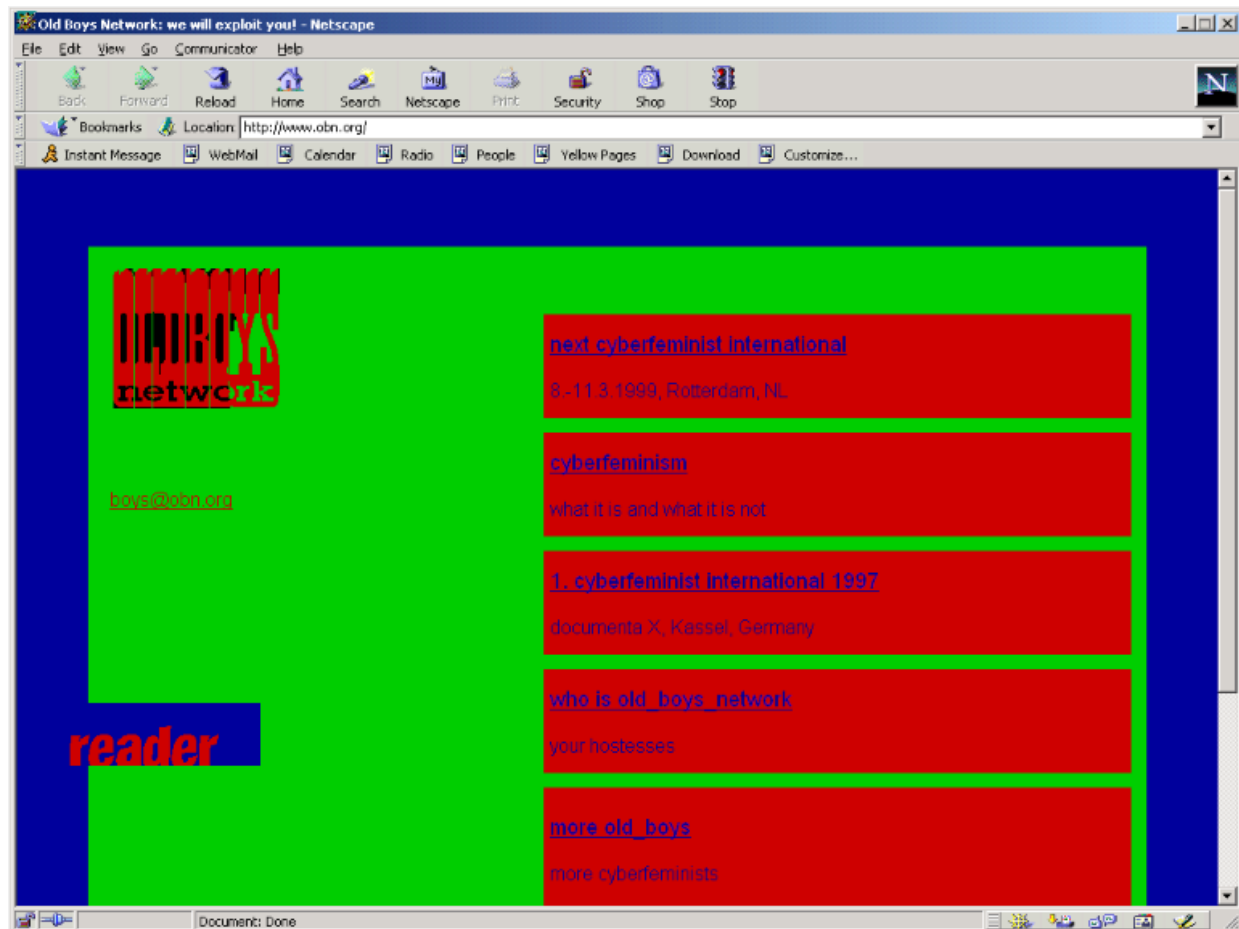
Old Boys Network: we will exploit you! - Netscape

File Edit View Go Communicator Help

Back Forward Reload Home Search Netscape Print Security Shop Stop

Bookmarks Location: http://www.obn.org/

Instant Message WebMail Calendar Radio People Yellow Pages Download Customize...

OLDBOYS network

boys@obn.org

reader

next cyberfeminist international

8.-11.3.1999, Rotterdam, NL

cyberfeminism

what it is and what it is not

1. cyberfeminist international 1997

documenta X, Kassel, Germany

who is old_boys_network

your hostesses

more old_boys

more cyberfeminists

Document: Done